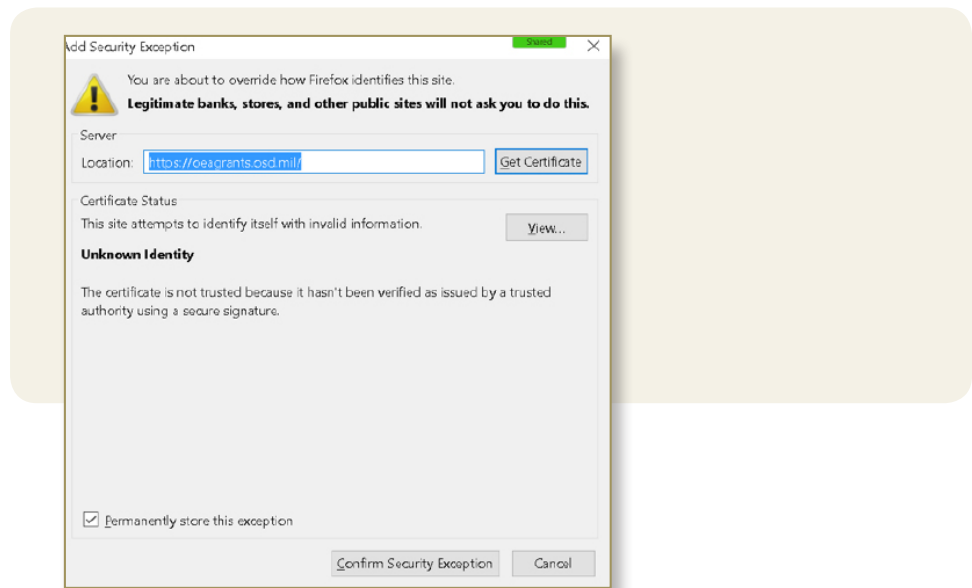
Add Security Exception

Shared

You are about to override how Firefox identifies this site.
**Legitimate banks, stores, and other public sites will not ask you to do this.**

Server

Location: https://oeagrants.osd.mil/

Get Certificate

Certificate Status

This site attempts to identify itself with invalid information.

View...

**Unknown Identity**

The certificate is not trusted because it hasn't been verified as issued by a trusted authority using a secure signature.

☑ Permanently store this exception

Confirm Security Exception

Cancel